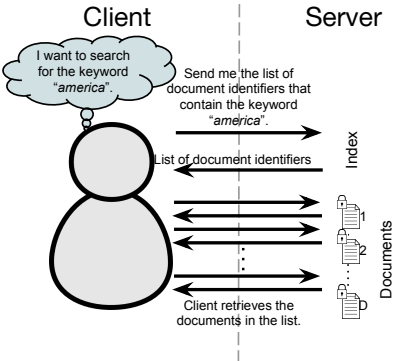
Client

Server

I want to search for the keyword "*america*".

Send me the list of document identifiers that contain the keyword "*america*".

Index

List of document identifiers

1

2

⋮

⋮

D

Documents

Client retrieves the documents in the list.